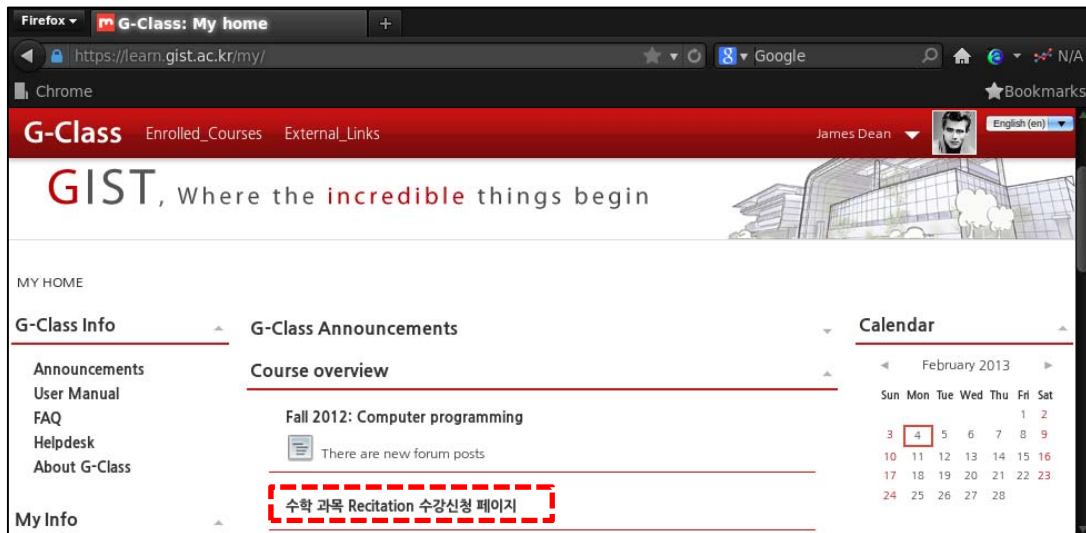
Firefox G-Class: My home +

https://learn.gist.ac.kr/my/ Google N/A

Chrome Bookmarks

G-Class Enrolled_Courses External_Links James Dean English (en)

GIST, Where the incredible things begin

MY HOME

G-Class Info

Announcements
User Manual
FAQ
Helpdesk
About G-Class

My Info

G-Class Announcements

Course overview

Fall 2012: Computer programming

There are new forum posts

수학 과목 Recitation 수강신청 페이지

Calendar

February 2013

| Sun | Mon | Tue | Wed | Thu | Fri | Sat |
|---|---|---|---|---|---|---|
| | | | | | 1 | 2 |
| 3 | 4 | 5 | 6 | 7 | 8 | 9 |
| 10 | 11 | 12 | 13 | 14 | 15 | 16 |
| 17 | 18 | 19 | 20 | 21 | 22 | 23 |
| 24 | 25 | 26 | 27 | 28 | | |